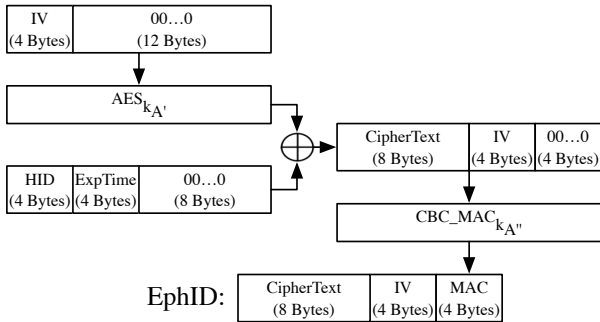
IV (4 Bytes)

00…0 (12 Bytes)

$AES_{k_{A'}}$

$\oplus$

CipherText (8 Bytes)

IV (4 Bytes)

00…0 (4 Bytes)

HID (4 Bytes)

ExpTime (4 Bytes)

00…0 (8 Bytes)

$CBC\_MAC_{k_{A''}}$

EphID:

CipherText (8 Bytes)

IV (4 Bytes)

MAC (4 Bytes)